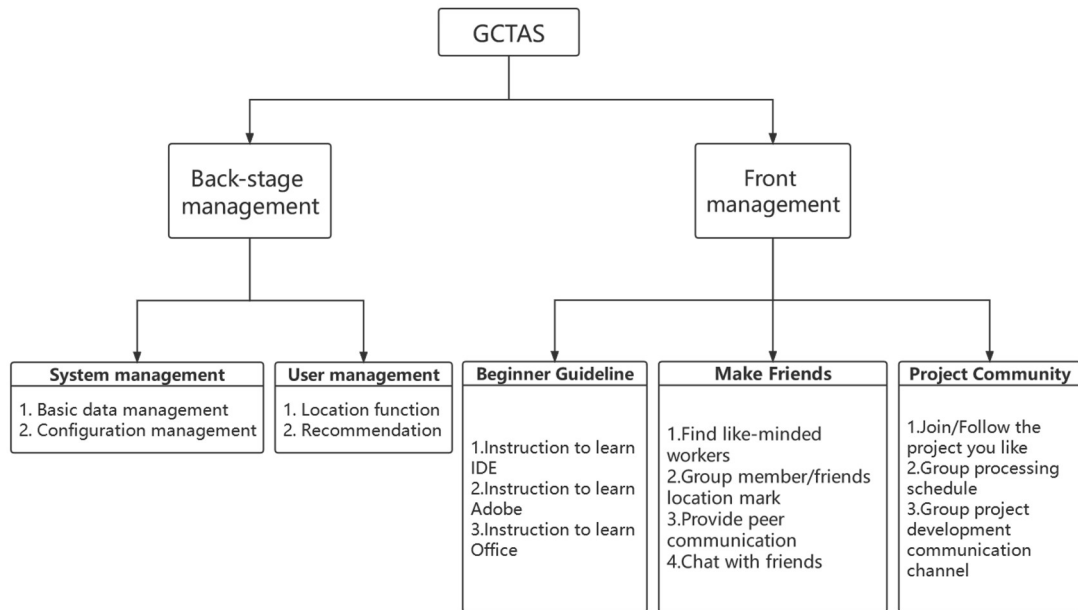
GCTAS

Back-stage management

Front management

System management
1. Basic data management
2. Configuration management

User management
1. Location function
2. Recommendation

Beginner Guideline
1.Instruction to learn IDE
2.Instruction to learn Adobe
3.Instruction to learn Office

Make Friends
1.Find like-minded workers
2.Group member/friends location mark
3.Provide peer communication
4.Chat with friends

Project Community
1.Join/Follow the project you like
2.Group processing schedule
3.Group project development communication channel